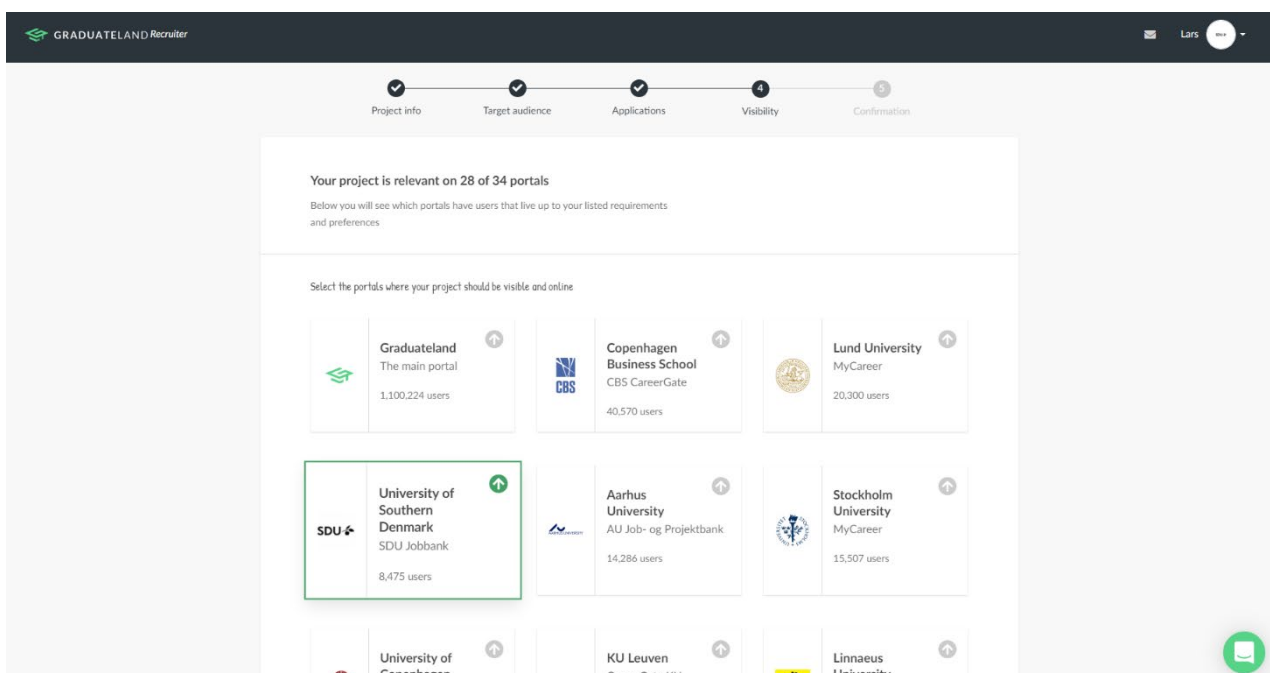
GRADUATELAND Recruiter

Lars

Project info
Target audience
Applications
4
Visibility
5
Confirmation

Your project is relevant on 28 of 34 portals

Below you will see which portals have users that live up to your listed requirements and preferences

Select the portals where your project should be visible and online

Graduateland
The main portal
1,100,224 users

CBS
Copenhagen Business School
CBS CareerGate
40,570 users

Lund University
MyCareer
20,300 users

SDU
University of Southern Denmark
SDU Jobbank
8,475 users

Aarhus University
AU Job- og Projektbank
14,286 users

Stockholm University
MyCareer
15,507 users

University of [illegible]

KU Leuven
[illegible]

Linnaeus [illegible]